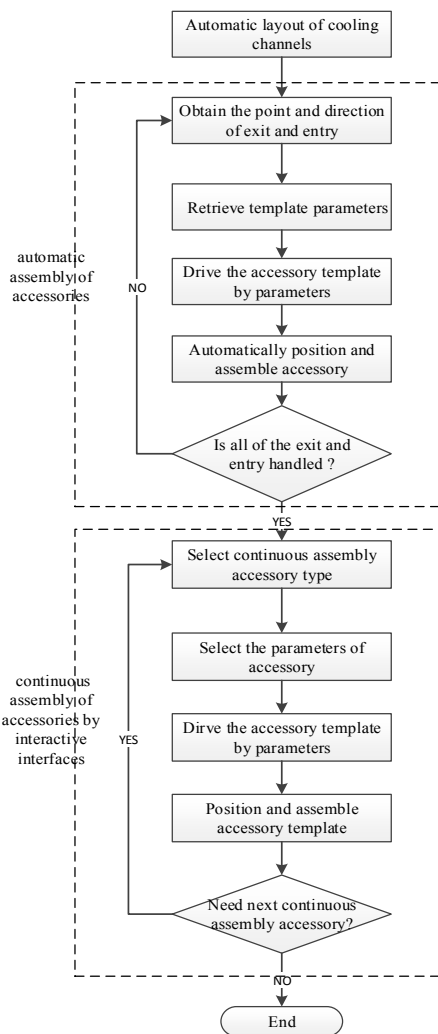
Automatic layout of cooling channels

automatic assembly of accessories

Obtain the point and direction of exit and entry

Retrieve template parameters

Drive the accessory template by parameters

Automatically position and assemble accessory

Is all of the exit and entry handled ?

NO

YES

continuous assembly of accessories by interactive interfaces

Select continuous assembly accessory type

Select the parameters of accessory

Dirve the accessory template by parameters

Position and assemble accessory template

Need next continuous assembly accessory?

YES

NO

End